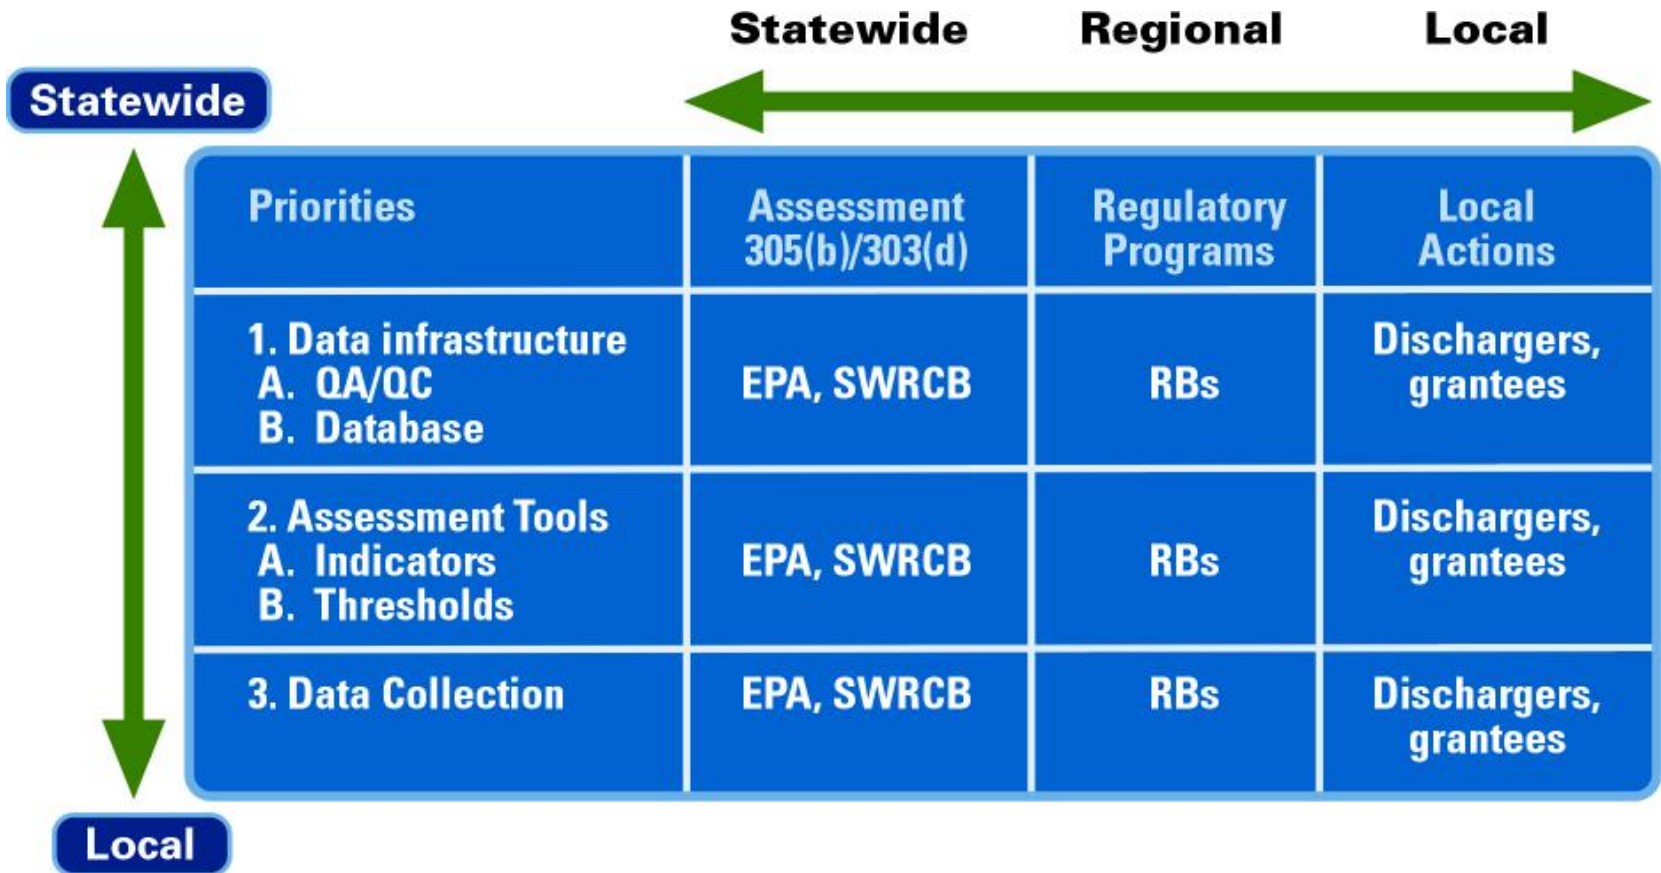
Statewide Regional Local

Statewide

| Priorities | Assessment 305(b)/303(d) | Regulatory Programs | Local Actions |
|---|---|---|---|
| 1. Data infrastructure A. QA/QC B. Database | EPA, SWRCB | RBs | Dischargers, grantees |
| 2. Assessment Tools A. Indicators B. Thresholds | EPA, SWRCB | RBs | Dischargers, grantees |
| 3. Data Collection | EPA, SWRCB | RBs | Dischargers, grantees |

Local